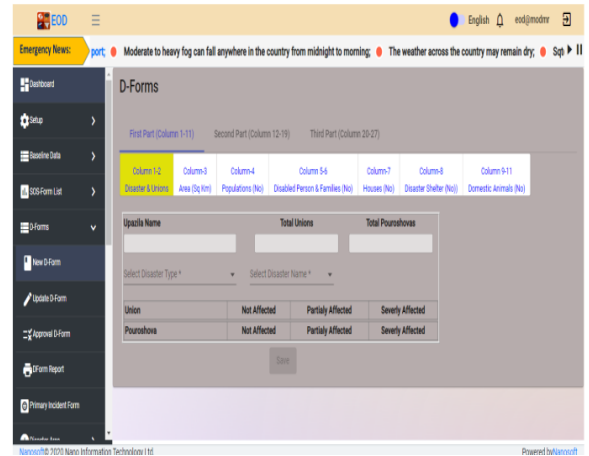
EOD

English eod@modmr

Emergency News: port; Moderate to heavy fog can fall anywhere in the country from midnight to morning; The weather across the country may remain dry; Sqt

Dashboard
Setup
Baseline Data
SOS-Form List
D-Forms
New D-Form
Update D-Form
Approval D-Form
DForm Report
Primary Incident Form

D-Forms

First Part (Column 1-11) Second Part (Column 12-19) Third Part (Column 20-27)

| Column-1-2 Disaster & Unions | Column-3 Area (Sq Km) | Column-4 Populations (No) | Column 5-6 Disabled Person & Families (No) | Column-7 Houses (No) | Column-8 Disaster Shelter (No) | Column 9-11 Domestic Animals (No) |
|---|---|---|---|---|---|---|

Upazila Name Total Unions Total Pourshovas

Select Disaster Type * Select Disaster Name *

| Union | Not Affected | Partialy Affected | Severly Affected |
|---|---|---|---|
| Pourshova | Not Affected | Partialy Affected | Severly Affected |

Save

Nanosoft© 2020 Nano Information Technology Ltd. Powered by Nanosoft